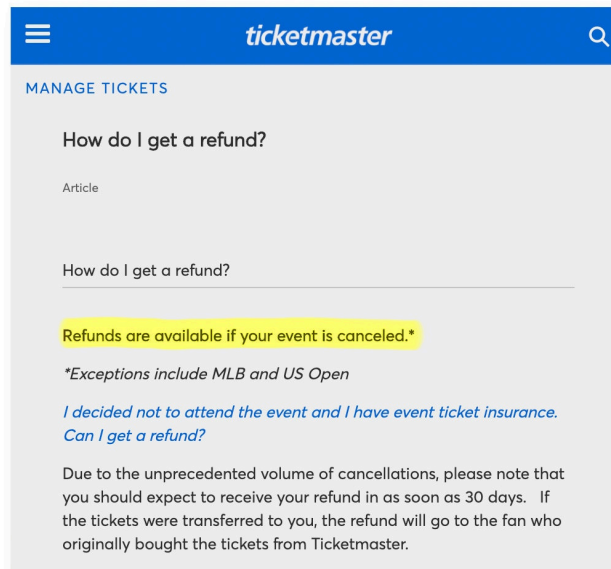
ticketmaster

MANAGE TICKETS

How do I get a refund?

Article

How do I get a refund?

Refunds are available if your event is canceled.*

*Exceptions include MLB and US Open

I decided not to attend the event and I have event ticket insurance. Can I get a refund?

Due to the unprecedented volume of cancellations, please note that you should expect to receive your refund in as soon as 30 days. If the tickets were transferred to you, the refund will go to the fan who originally bought the tickets from Ticketmaster.